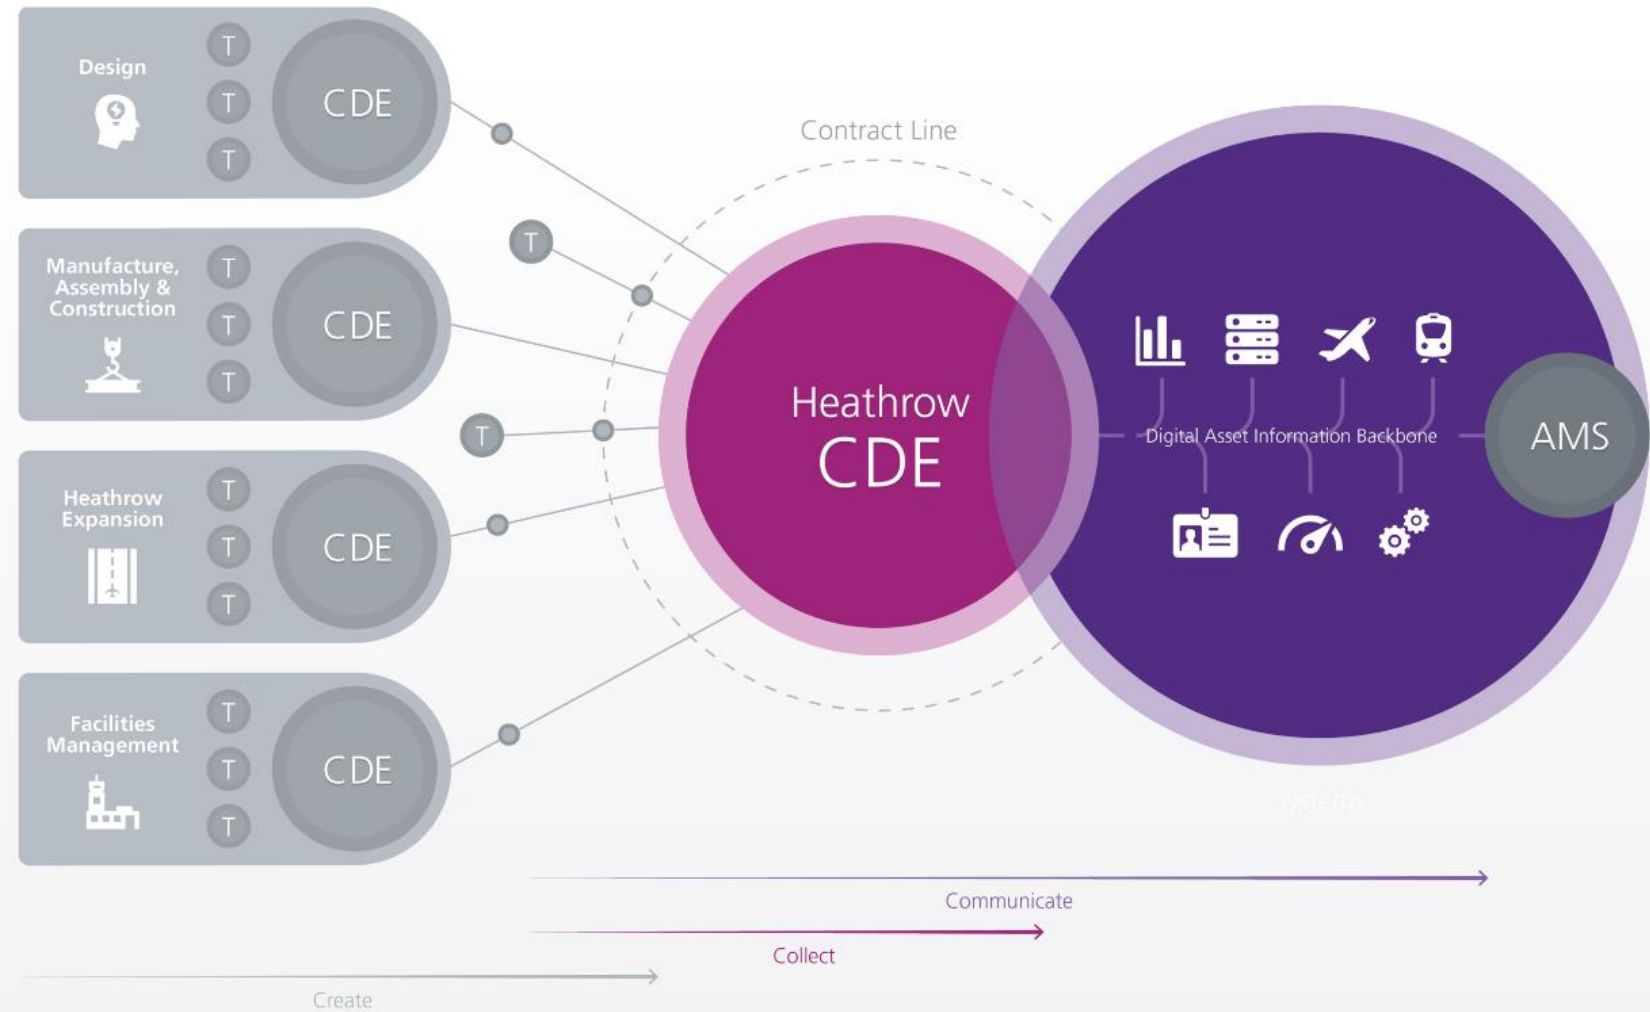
Design

T
T
T
CDE

Manufacture, Assembly & Construction

T
T
T
CDE

Heathrow Expansion

T
T
T
CDE

Facilities Management

T
T
T
CDE

T

T

Contract Line

Heathrow
CDE

Digital Asset Information Backbone

AMS

Systems

Communicate

Collect

Create